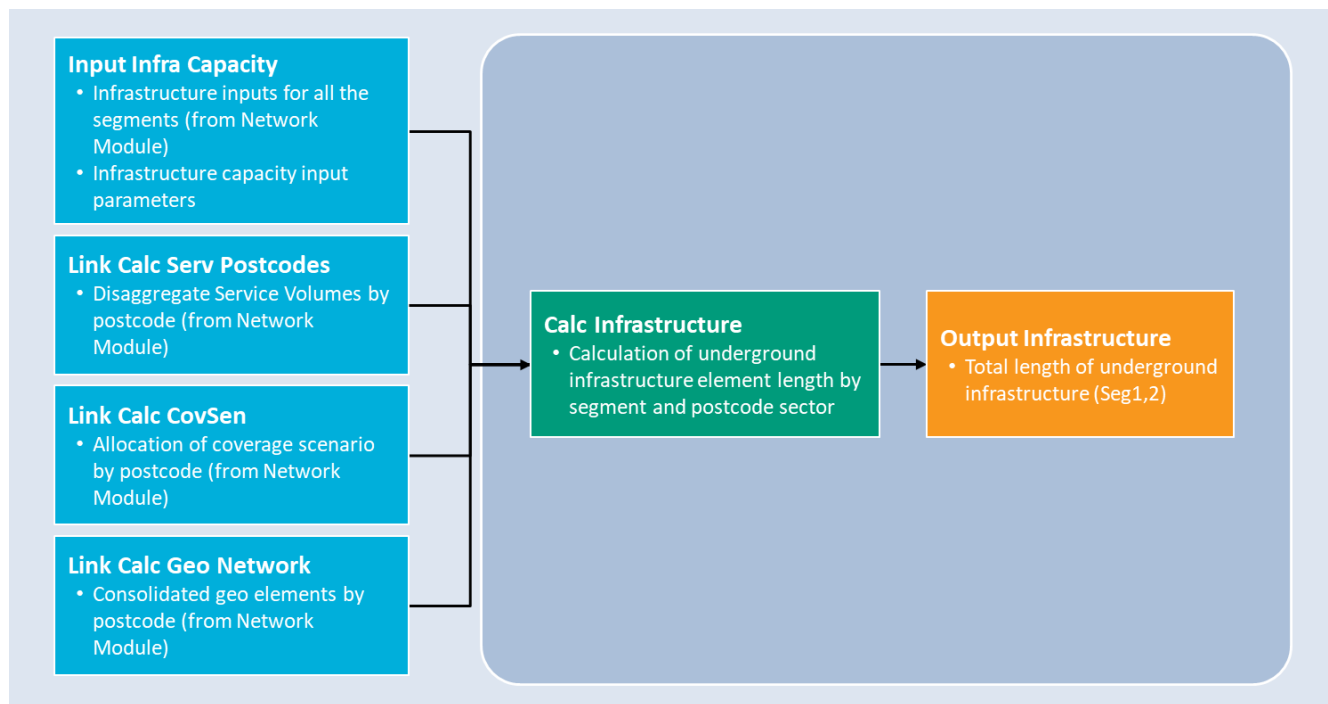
Input Infra Capacity
• Infrastructure inputs for all the segments (from Network Module)
• Infrastructure capacity input parameters

Link Calc Serv Postcodes
• Disaggregate Service Volumes by postcode (from Network Module)

Link Calc CovSen
• Allocation of coverage scenario by postcode (from Network Module)

Link Calc Geo Network
• Consolidated geo elements by postcode (from Network Module)

Calc Infrastructure
• Calculation of underground infrastructure element length by segment and postcode sector

Output Infrastructure
• Total length of underground infrastructure (Seg1,2)